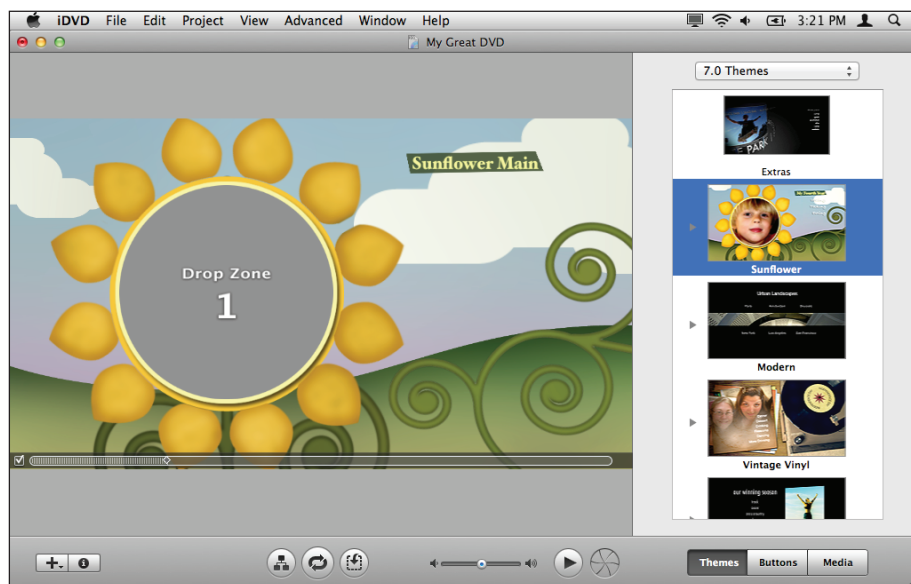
iDVD File Edit Project View Advanced Window Help

3:21 PM

My Great DVD

7.0 Themes

Sunflower Main

Drop Zone

1

Extras

Sunflower

Urban Landscapes

Modern

Vintage Vinyl

our winning season

Themes Buttons Media